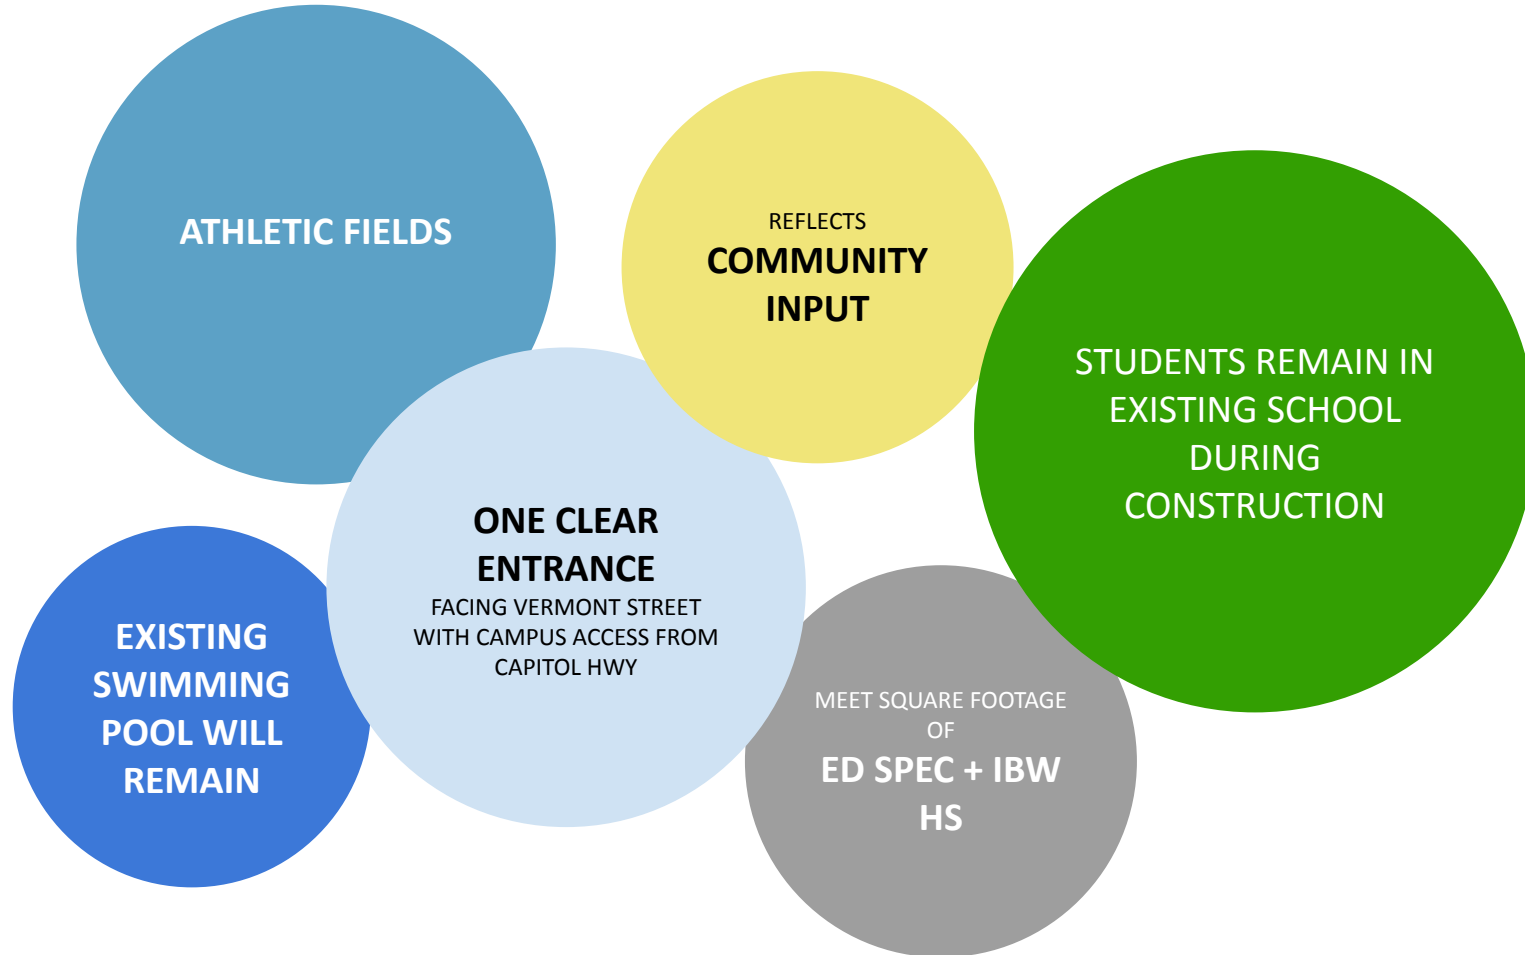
ATHLETIC FIELDS

REFLECTS
COMMUNITY INPUT

STUDENTS REMAIN IN EXISTING SCHOOL DURING CONSTRUCTION

ONE CLEAR ENTRANCE
FACING VERMONT STREET WITH CAMPUS ACCESS FROM CAPITOL HWY

EXISTING SWIMMING POOL WILL REMAIN

MEET SQUARE FOOTAGE OF
ED SPEC + IBW HS